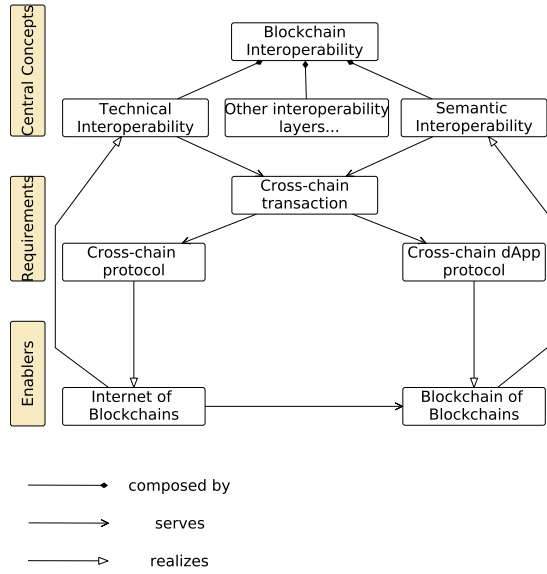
Central Concepts

Blockchain Interoperability

Technical Interoperability

Other interoperability layers...

Semantic Interoperability

Requirements

Cross-chain transaction

Cross-chain protocol

Cross-chain dApp protocol

Enablers

Internet of Blockchains

Blockchain of Blockchains

composed by

serves

realizes